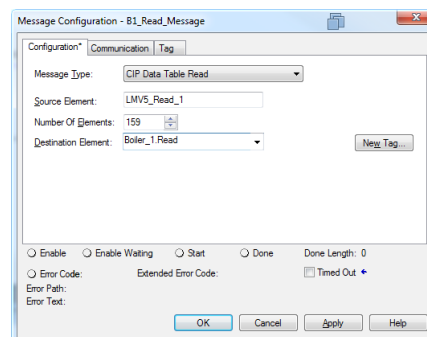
Message Configuration - B1_Read_Message

Configuration* Communication Tag

Message Type: CIP Data Table Read

Source Element: LMV5_Read_1

Number Of Elements: 159

Destination Element: Boiler_1.Read

New Tag...

Enable Enable Waiting Start Done Done Length: 0

Error Code: Extended Error Code: Timed Out

Error Path:
Error Text:

OK Cancel Apply Help